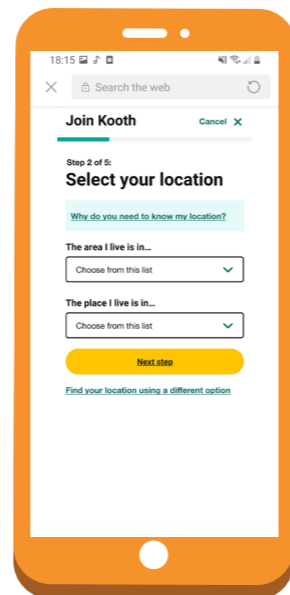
18:15

Search the web

Join Kooth

Cancel

Step 2 of 5:

Select your location

Why do you need to know my location?

The area I live is in...

Choose from this list

The place I live is in...

Choose from this list

Next step

Find your location using a different option